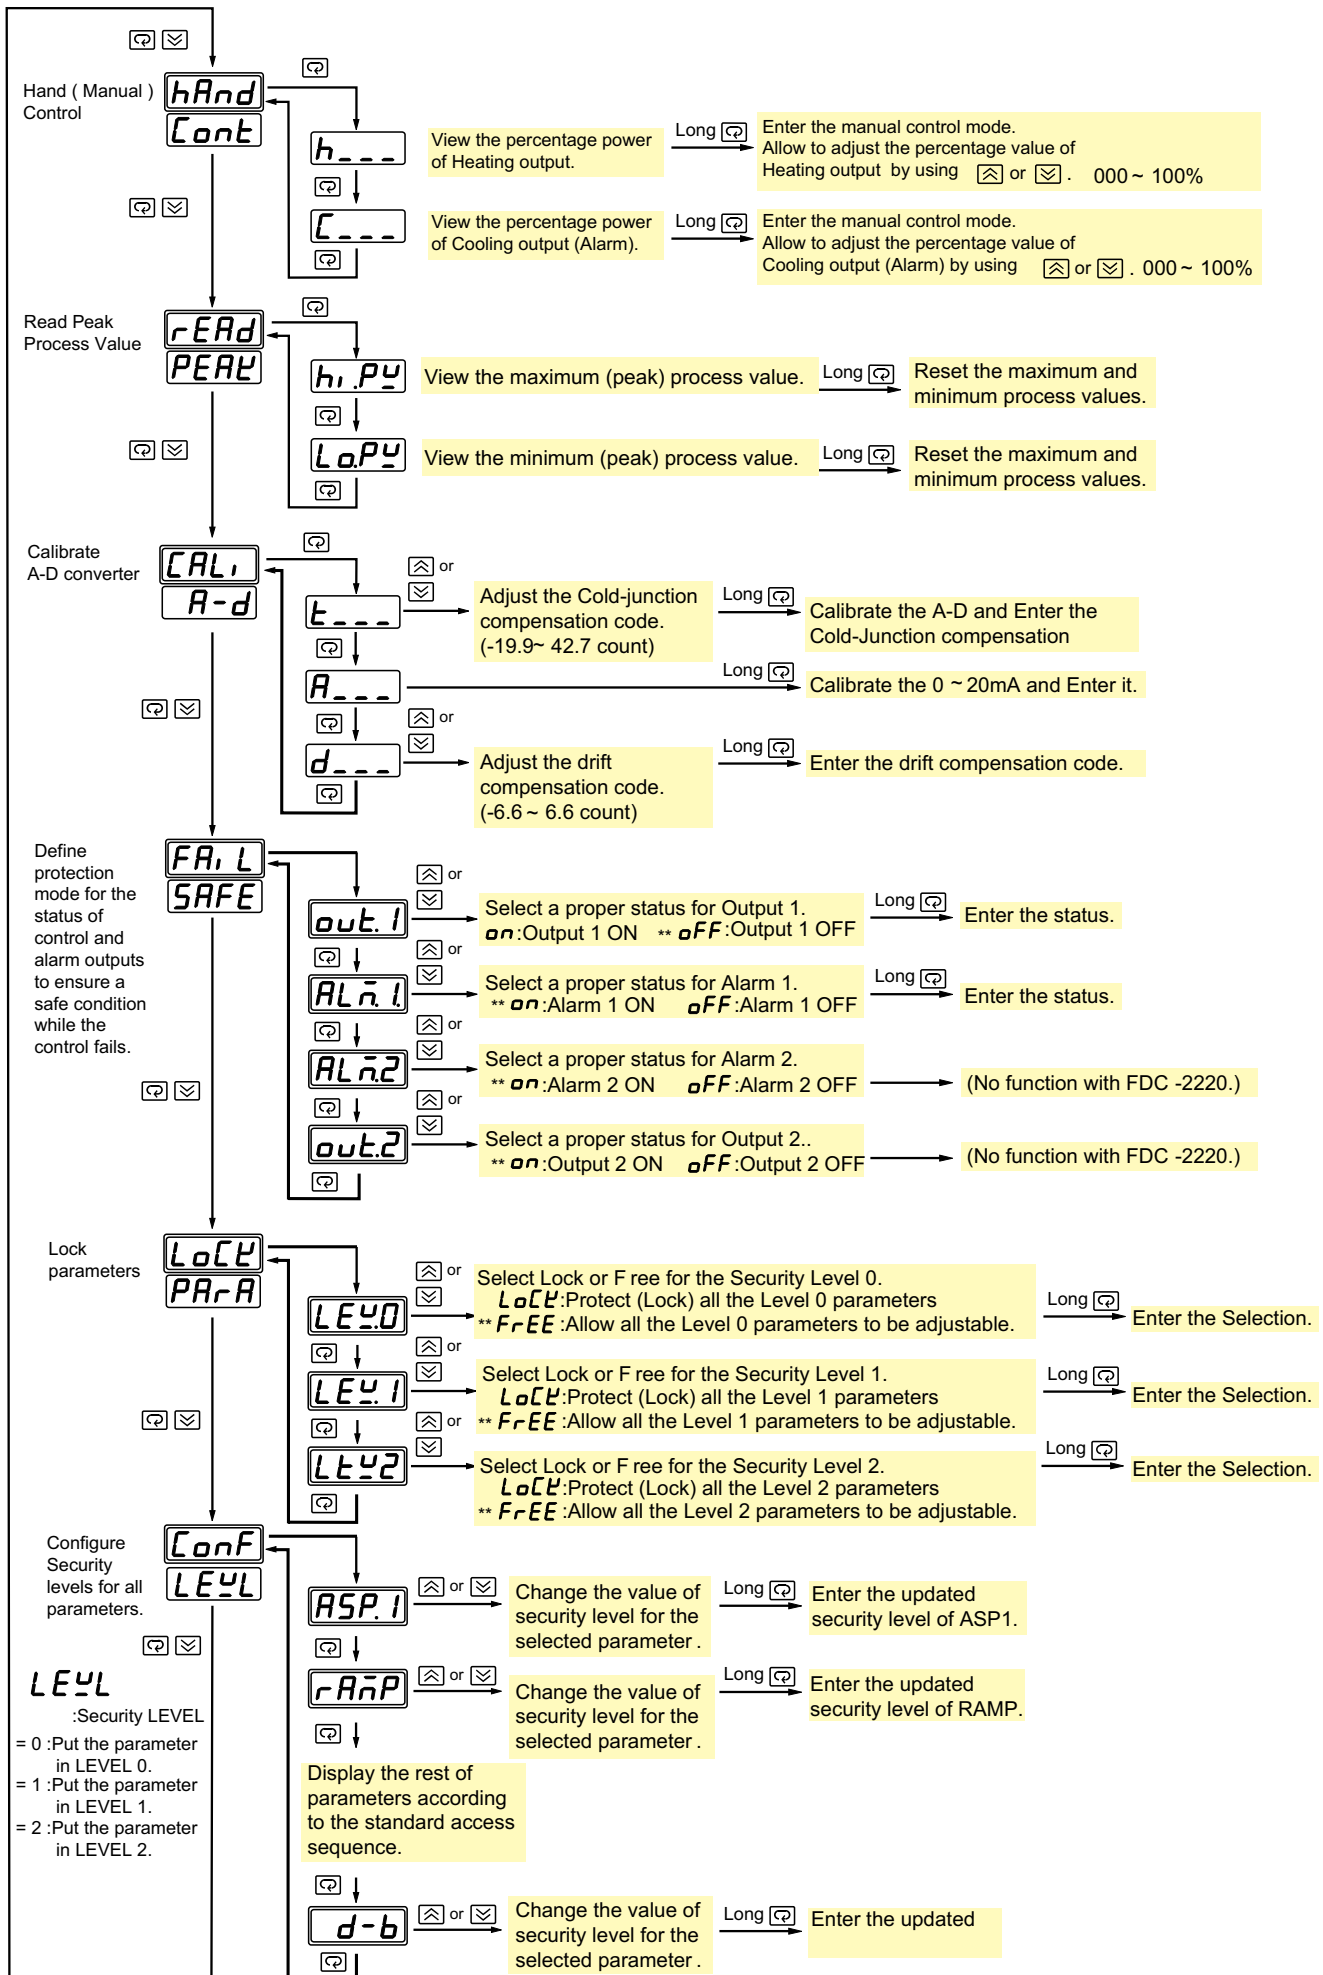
Hand ( Manual ) Control

hAnd
Cont

h_ _ _
View the percentage power of Heating output.
Long
Enter the manual control mode. Allow to adjust the percentage value of Heating output by using or . 000 ~ 100%

C_ _ _
View the percentage power of Cooling output (Alarm).
Long
Enter the manual control mode. Allow to adjust the percentage value of Cooling output (Alarm) by using or . 000 ~ 100%

Read Peak Process Value

rEAd
PEAk

hi.PV
View the maximum (peak) process value.
Long
Reset the maximum and minimum process values.

Lo.PV
View the minimum (peak) process value.
Long
Reset the maximum and minimum process values.

Calibrate A-D converter

CALi
A-d

or
t_ _ _
Adjust the Cold-junction compensation code. (-19.9~ 42.7 count)
Long
Calibrate the A-D and Enter the Cold-Junction compensation

A_ _ _
Long
Calibrate the 0 ~ 20mA and Enter it.

or
d_ _ _
Adjust the drift compensation code. (-6.6 ~ 6.6 count)
Long
Enter the drift compensation code.

Define protection mode for the status of control and alarm outputs to ensure a safe condition while the control fails.

FAiL
SAFE

or
out.1
Select a proper status for Output 1.
on:Output 1 ON ** oFF:Output 1 OFF
Long
Enter the status.

or
ALm.1
Select a proper status for Alarm 1.
** on:Alarm 1 ON oFF:Alarm 1 OFF
Long
Enter the status.

or
ALm2
Select a proper status for Alarm 2.
** on:Alarm 2 ON oFF:Alarm 2 OFF
(No function with FDC -2220.)

or
out.2
Select a proper status for Output 2..
** on:Output 2 ON oFF:Output 2 OFF
(No function with FDC -2220.)

Lock parameters

LoCk
PArA

or
LEV.0
Select Lock or F ree for the Security Level 0.
LoCk:Protect (Lock) all the Level 0 parameters
** FrEE :Allow all the Level 0 parameters to be adjustable.
Long
Enter the Selection.

or
LEV.1
Select Lock or F ree for the Security Level 1.
LoCk:Protect (Lock) all the Level 1 parameters
** FrEE :Allow all the Level 1 parameters to be adjustable.
Long
Enter the Selection.

or
LEV2
Select Lock or F ree for the Security Level 2.
LoCk:Protect (Lock) all the Level 2 parameters
** FrEE :Allow all the Level 2 parameters to be adjustable.
Long
Enter the Selection.

Configure Security levels for all parameters.

ConF
LEVL

ASP.1
or
Change the value of security level for the selected parameter .
Long
Enter the updated security level of ASP1.

rAmP
or
Change the value of security level for the selected parameter .
Long
Enter the updated security level of RAMP.

Display the rest of parameters according to the standard access sequence.

LEVL
:Security LEVEL
= 0 :Put the parameter in LEVEL 0.
= 1 :Put the parameter in LEVEL 1.
= 2 :Put the parameter in LEVEL 2.

d-b
or
Change the value of security level for the selected parameter .
Long
Enter the updated